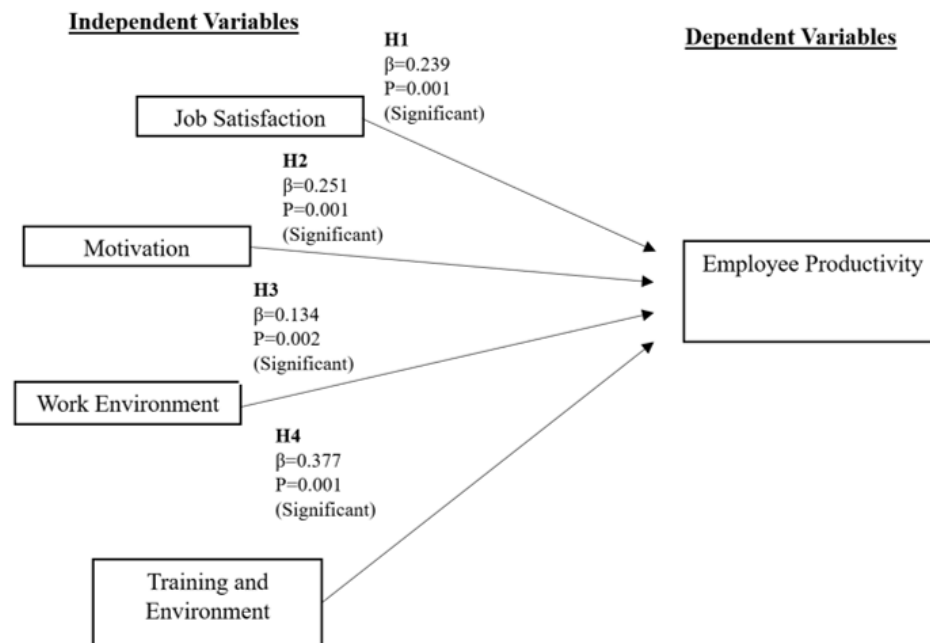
Independent Variables

Dependent Variables

H1
β=0.239
P=0.001
(Significant)

Job Satisfaction

H2
β=0.251
P=0.001
(Significant)

Motivation

Employee Productivity

H3
β=0.134
P=0.002
(Significant)

Work Environment

H4
β=0.377
P=0.001
(Significant)

Training and Environment